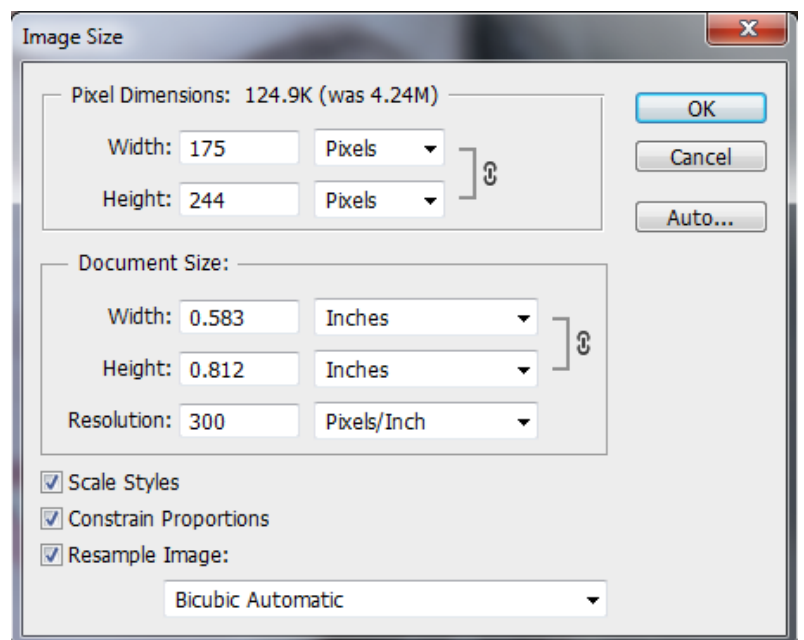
Image Size

Pixel Dimensions: 124.9K (was 4.24M)

Width: 175 Pixels

Height: 244 Pixels

OK

Cancel

Auto...

Document Size:

Width: 0.583 Inches

Height: 0.812 Inches

Resolution: 300 Pixels/Inch

Scale Styles

Constrain Proportions

Resample Image:

Bicubic Automatic